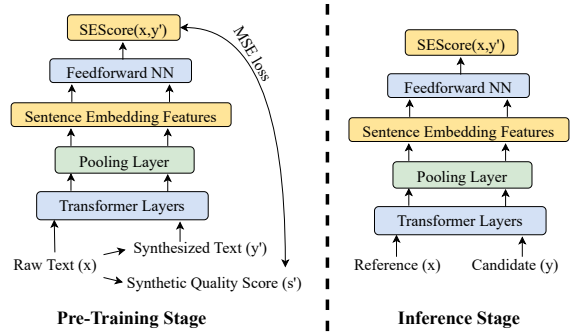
SEScore(x,y')

MSE loss

Feedforward NN

Sentence Embedding Features

Pooling Layer

Transformer Layers

Synthesized Text (y')

Raw Text (x)

Synthetic Quality Score (s')

Pre-Training Stage

SEScore(x,y')

Feedforward NN

Sentence Embedding Features

Pooling Layer

Transformer Layers

Reference (x)

Candidate (y)

Inference Stage